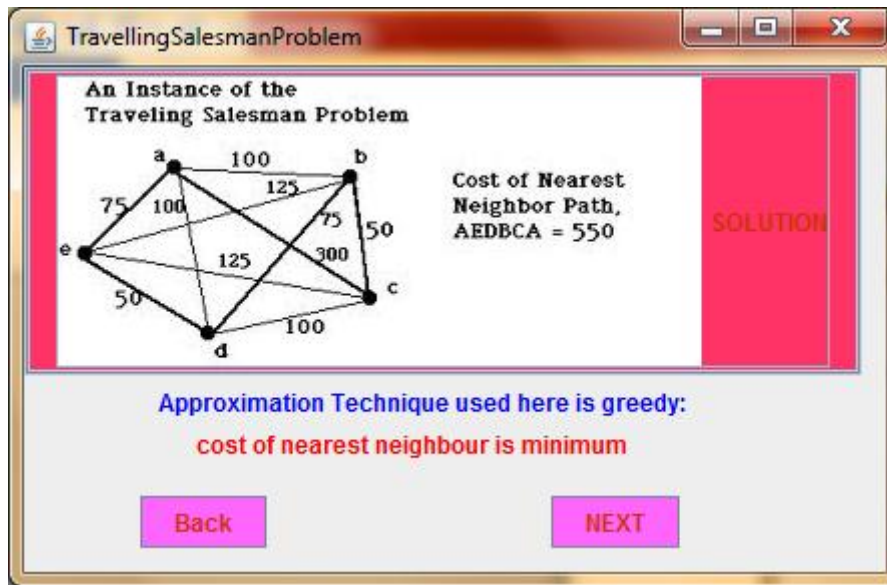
TravellingSalesmanProblem

An Instance of the Traveling Salesman Problem

a
100
b
125
75
100
75
50
e
125
300
c
50
100
d

Cost of Nearest Neighbor Path, AEDBCA = 550

SOLUTION

Approximation Technique used here is greedy:

cost of nearest neighbour is minimum

Back

NEXT